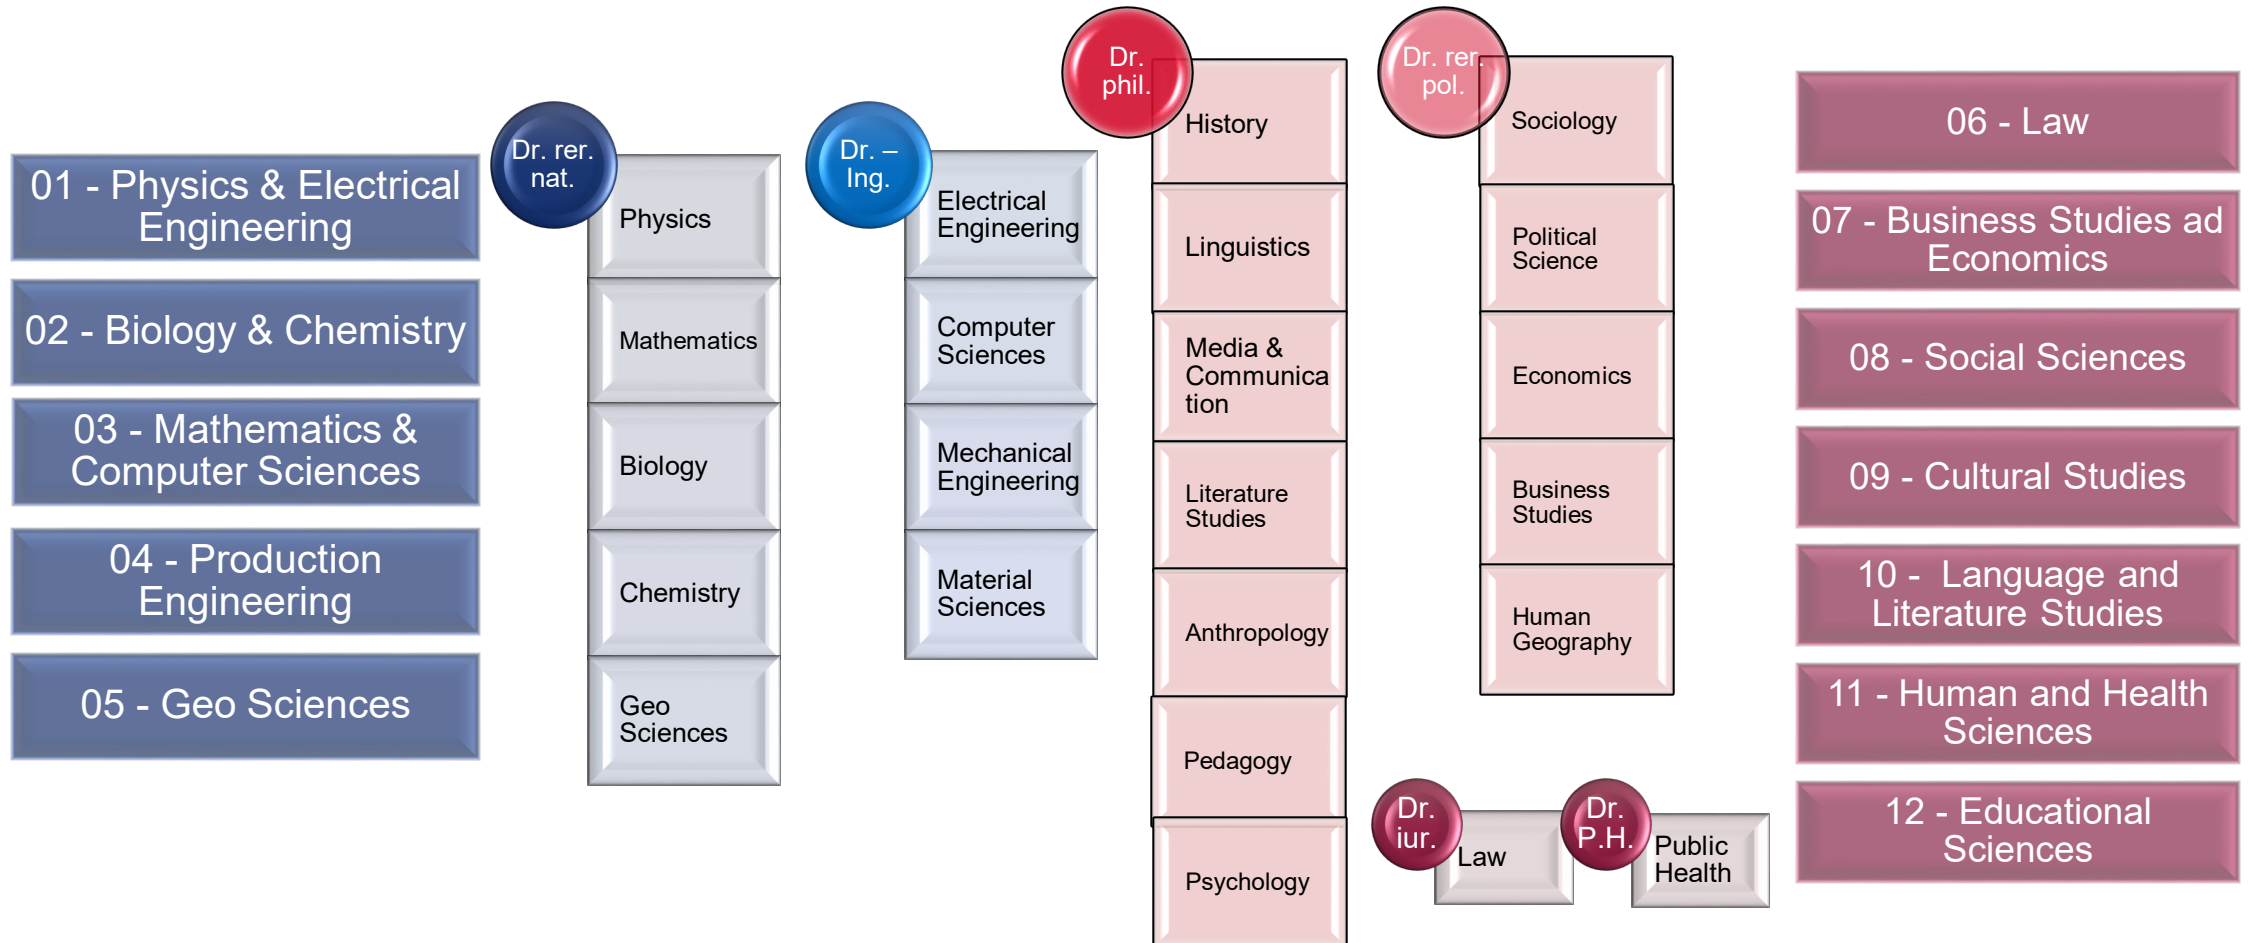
01 - Physics & Electrical Engineering

02 - Biology & Chemistry

03 - Mathematics & Computer Sciences

04 - Production Engineering

05 - Geo Sciences

Dr. rer. nat.

Physics

Mathematics

Biology

Chemistry

Geo Sciences

Dr. – Ing.

Electrical Engineering

Computer Sciences

Mechanical Engineering

Material Sciences

Dr. phil.

History

Linguistics

Media & Communica tion

Literature Studies

Anthropology

Pedagogy

Psychology

Dr. rer. pol.

Sociology

Political Science

Economics

Business Studies

Human Geography

Dr. iur.

Law

Dr. P.H.

Public Health

06 - Law

07 - Business Studies ad Economics

08 - Social Sciences

09 - Cultural Studies

10 - Language and Literature Studies

11 - Human and Health Sciences

12 - Educational Sciences